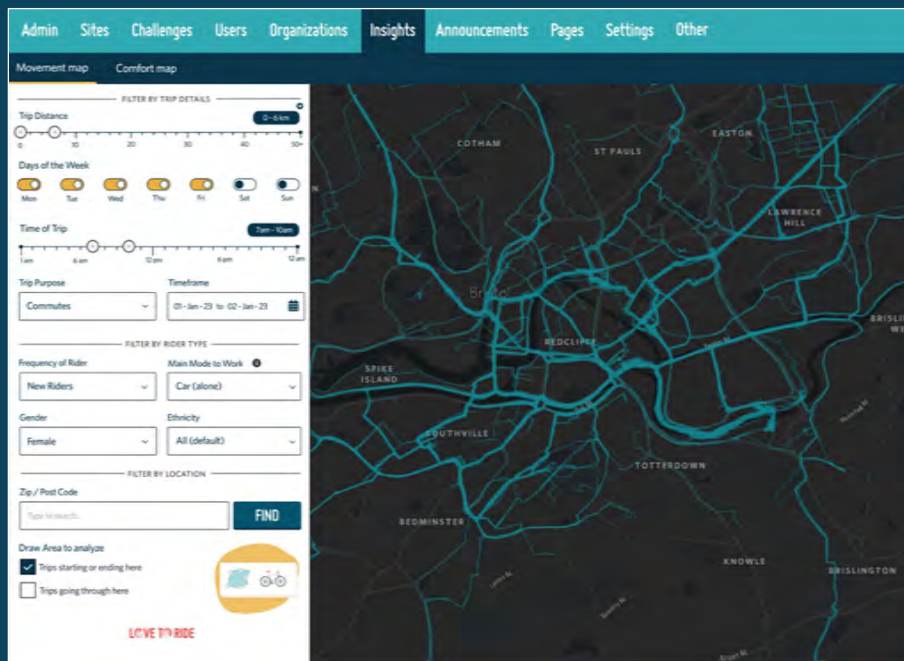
Admin Sites Challenges Users Organizations Insights Announcements Pages Settings Other

Movement map Comfort map

FILTER BY TRIP DETAILS

Trip Distance

0 – 6 km

0 10 20 30 40 50+

Days of the Week

Mon Tue Wed Thu Fri Sat Sun

Time of Trip

7am – 10am

1am 6am 12pm 6pm 12am

Trip Purpose

Commutes

Timeframe

01-Jan-23 to 02-Jan-23

FILTER BY RIDER TYPE

Frequency of Rider

New Riders

Main Mode to Work

Car (alone)

Gender

Female

Ethnicity

All (default)

FILTER BY LOCATION

Zip / Post Code

Type to search...

FIND

Draw Area to analyze

Trips starting or ending here

Trips going through here

LOVE TO RIDE

COTHAM

ST PAULS

EASTON

LAWRENCE HILL

Bristol

REDCLIFFE

SPIKE ISLAND

BRISLI WE

SOUTHVILLE

TOTTERDOWN

BEDMINSTER

KNOWLE

BRISLINGTON